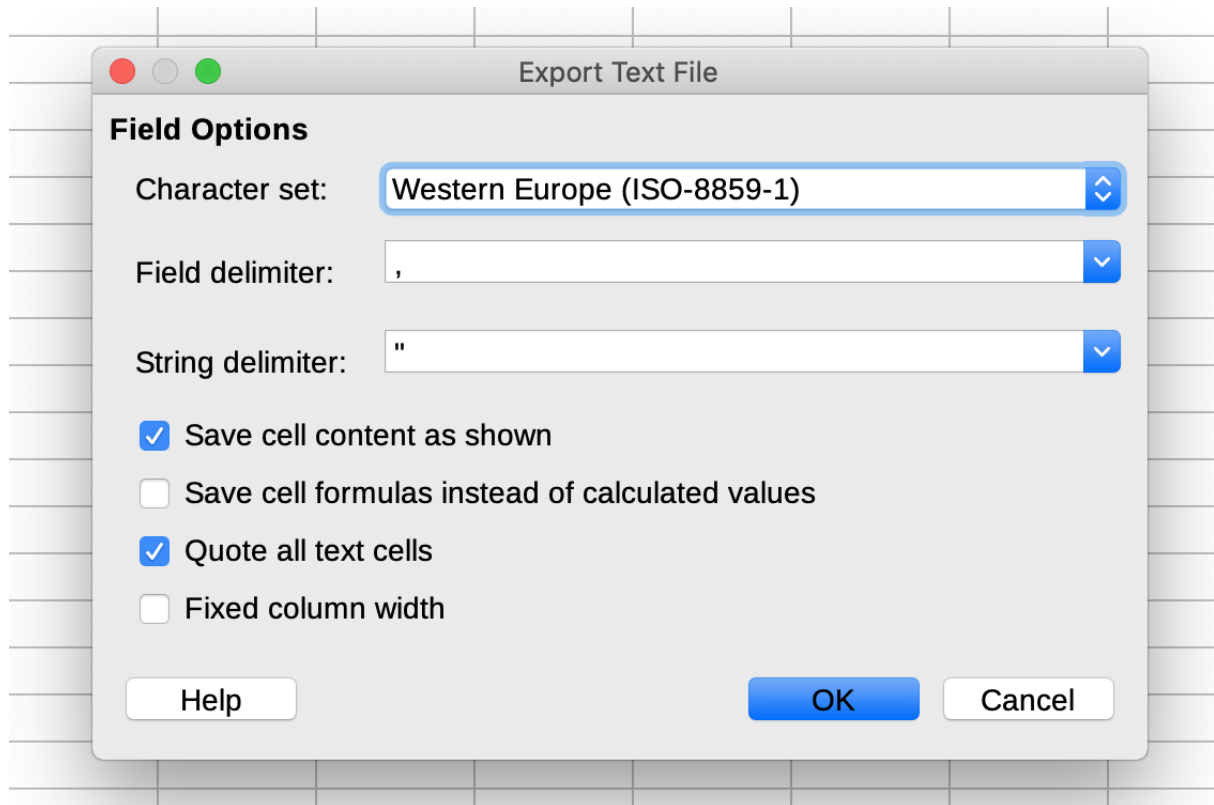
Export Text File

Field Options

Character set: Western Europe (ISO-8859-1)

Field delimiter: ,

String delimiter: "

Save cell content as shown

Save cell formulas instead of calculated values

Quote all text cells

Fixed column width

Help

OK

Cancel